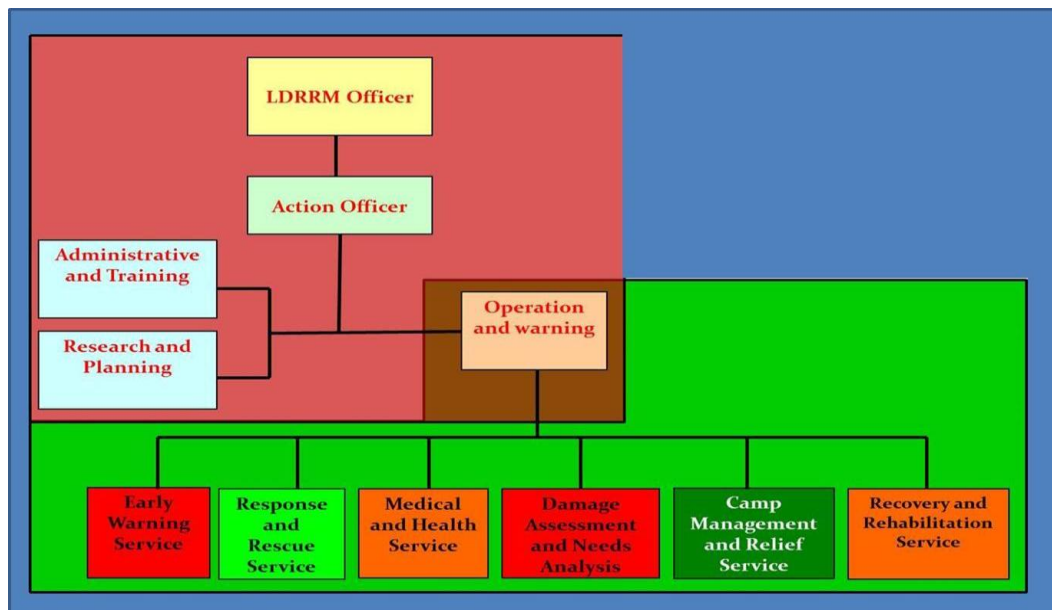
LDRRM Officer

Action Officer

Administrative and Training

Research and Planning

Operation and warning

Early Warning Service

Response and Rescue Service

Medical and Health Service

Damage Assessment and Needs Analysis

Camp Management and Relief Service

Recovery and Rehabilitation Service